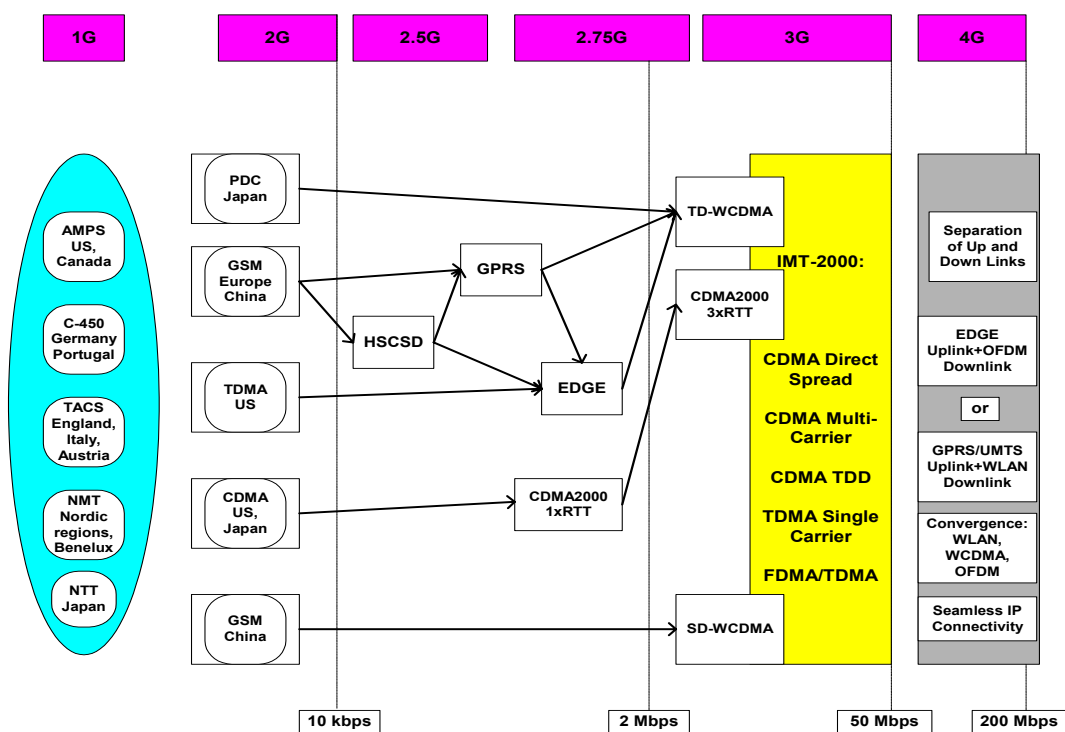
1G

2G

2.5G

2.75G

3G

4G

AMPS US, Canada

C-450 Germany Portugal

TACS England, Italy, Austria

NMT Nordic regions, Benelux

NTT Japan

PDC Japan

GSM Europe China

TDMA US

CDMA US, Japan

GSM China

HSCSD

GPRS

EDGE

CDMA2000 1xRTT

TD-WCDMA

CDMA2000 3xRTT

SD-WCDMA

IMT-2000:

CDMA Direct Spread

CDMA Multi-Carrier

CDMA TDD

TDMA Single Carrier

FDMA/TDMA

Separation of Up and Down Links

EDGE Uplink+OFDM Downlink

or

GPRS/UMTS Uplink+WLAN Downlink

Convergence: WLAN, WCDMA, OFDM

Seamless IP Connectivity

10 kbps

2 Mbps

50 Mbps

200 Mbps